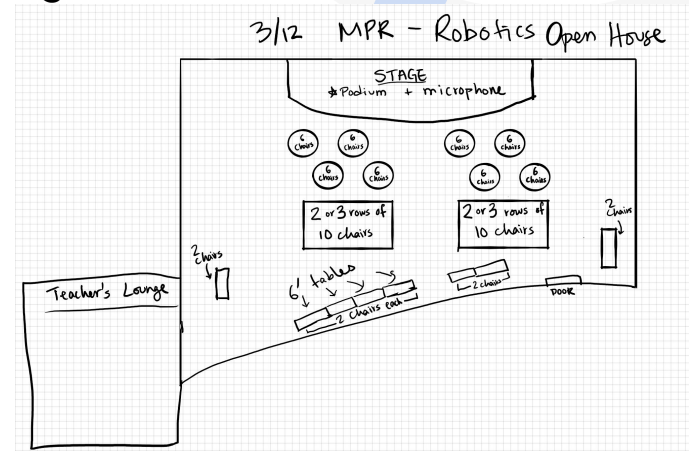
3/12 MPR – Robotics Open House

STAGE
★Podium + microphone

6 chairs

6 chairs

6 chairs

6 chairs

6 chairs

6 chairs

6 chairs

6 chairs

2 or 3 rows of 10 chairs

2 or 3 rows of 10 chairs

2 chairs

2 chairs

Teacher's Lounge

6' tables

2 chairs each

2 chairs

DOOR